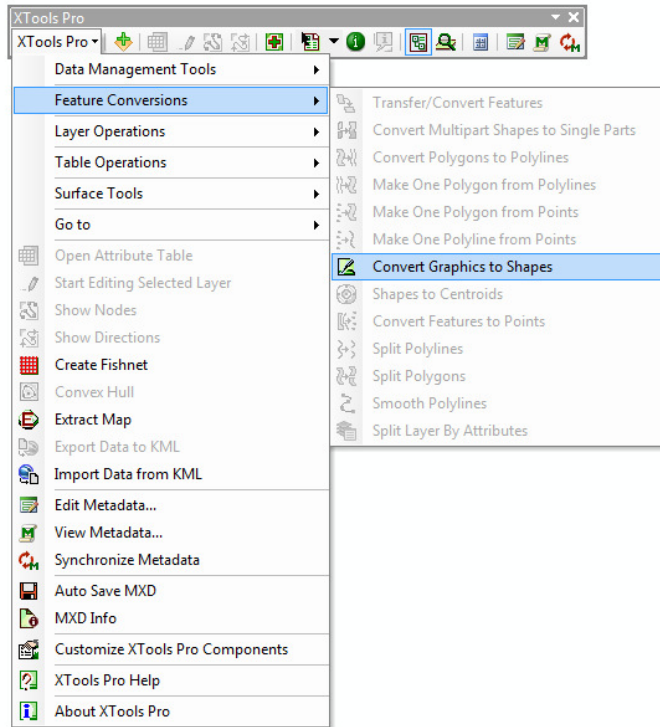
XTools Pro

XTools Pro

Data Management Tools
Feature Conversions
Layer Operations
Table Operations
Surface Tools
Go to
Open Attribute Table
Start Editing Selected Layer
Show Nodes
Show Directions
Create Fishnet
Convex Hull
Extract Map
Export Data to KML
Import Data from KML
Edit Metadata...
View Metadata...
Synchronize Metadata
Auto Save MXD
MXD Info
Customize XTools Pro Components
XTools Pro Help
About XTools Pro

Transfer/Convert Features
Convert Multipart Shapes to Single Parts
Convert Polygons to Polylines
Make One Polygon from Polylines
Make One Polygon from Points
Make One Polyline from Points
Convert Graphics to Shapes
Shapes to Centroids
Convert Features to Points
Split Polylines
Split Polygons
Smooth Polylines
Split Layer By Attributes